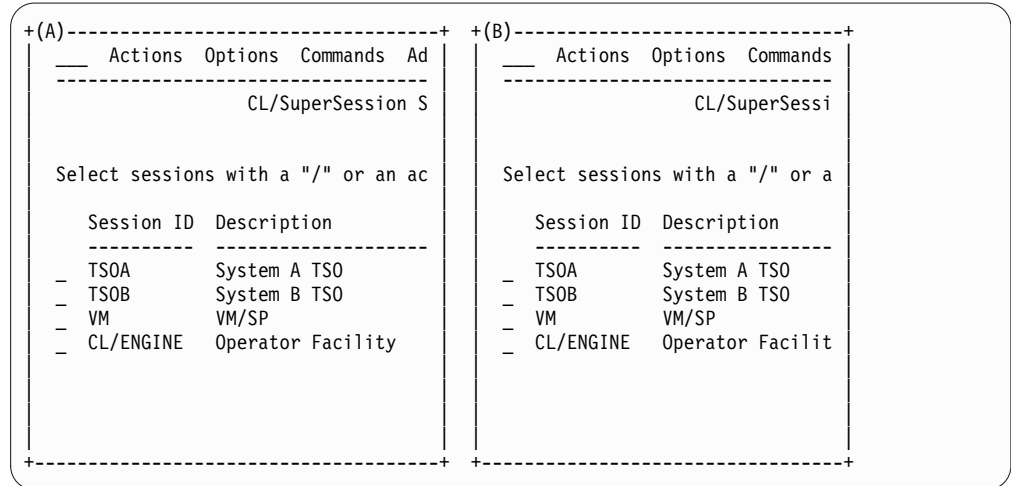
+(A)-----------------------------------+ +(B)-------------------------------+

___ Actions Options Commands Ad

CL/SuperSession S

Select sessions with a "/" or an ac

Session ID Description

| | Session ID | Description |
|---|---|---|
| _ | TSOA | System A TSO |
| _ | TSOB | System B TSO |
| _ | VM | VM/SP |
| _ | CL/ENGINE | Operator Facility |

___ Actions Options Commands

CL/SuperSessi

Select sessions with a "/" or a

| | Session ID | Description |
|---|---|---|
| _ | TSOA | System A TSO |
| _ | TSOB | System B TSO |
| _ | VM | VM/SP |
| _ | CL/ENGINE | Operator Facilit |

+-----------------------------------+ +-------------------------------+